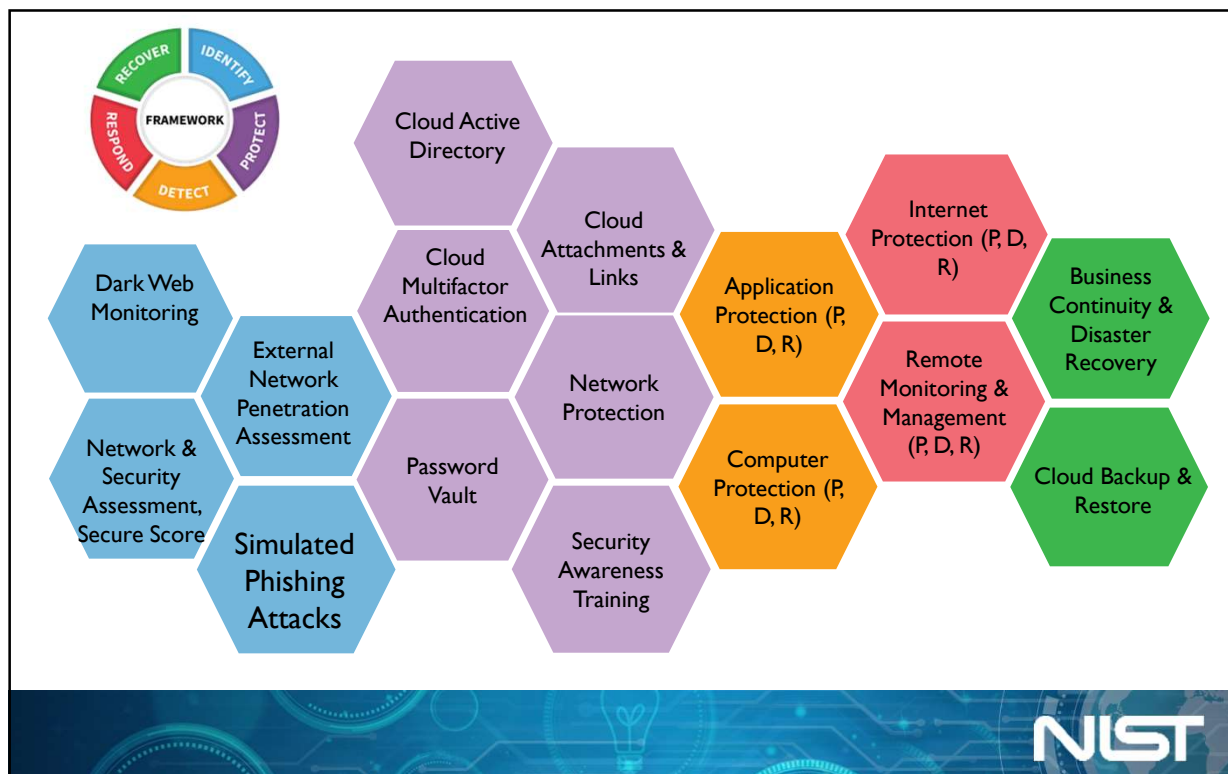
RECOVER
IDENTIFY
PROTECT
DETECT
RESPOND
FRAMEWORK

Cloud Active Directory

Cloud Attachments & Links

Cloud Multifactor Authentication

Internet Protection (P, D, R)

Business Continuity & Disaster Recovery

Dark Web Monitoring

Application Protection (P, D, R)

External Network Penetration Assessment

Network Protection

Remote Monitoring & Management (P, D, R)

Network & Security Assessment, Secure Score

Password Vault

Computer Protection (P, D, R)

Cloud Backup & Restore

Simulated Phishing Attacks

Security Awareness Training

NIST